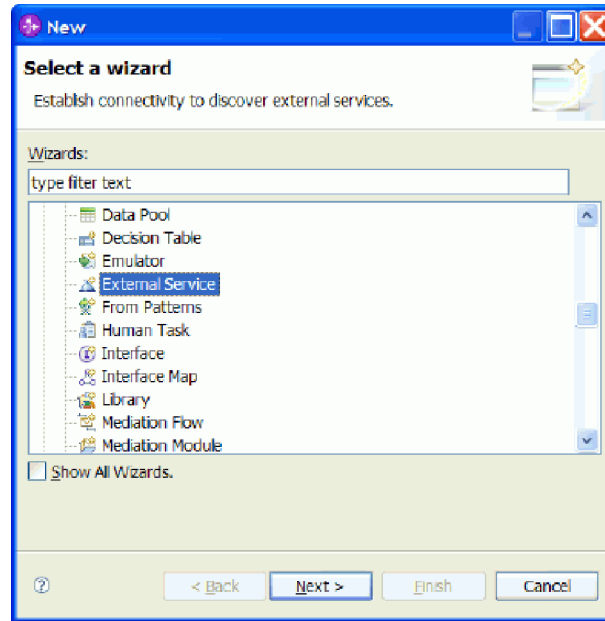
New

Select a wizard

Establish connectivity to discover external services.

Wizards:

type filter text

Data Pool
Decision Table
Emulator
External Service
From Patterns
Human Task
Interface
Interface Map
Library
Mediation Flow
Mediation Module

Show All Wizards.

?

< Back

Next >

Finish

Cancel